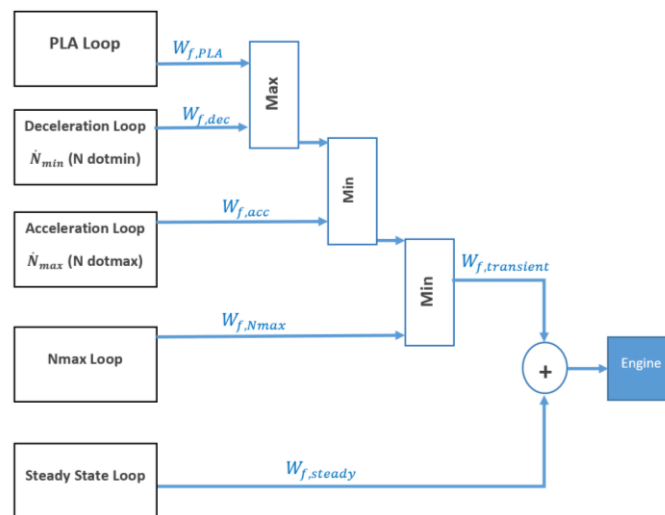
PLA Loop

$W_{f,PLA}$

Max

Deceleration Loop

$\dot{N}_{min}$ (N dotmin)

$W_{f,dec}$

Min

Acceleration Loop

$\dot{N}_{max}$ (N dotmax)

$W_{f,acc}$

Min

$W_{f,transient}$

Nmax Loop

$W_{f,Nmax}$

+

Engine

Steady State Loop

$W_{f,steady}$